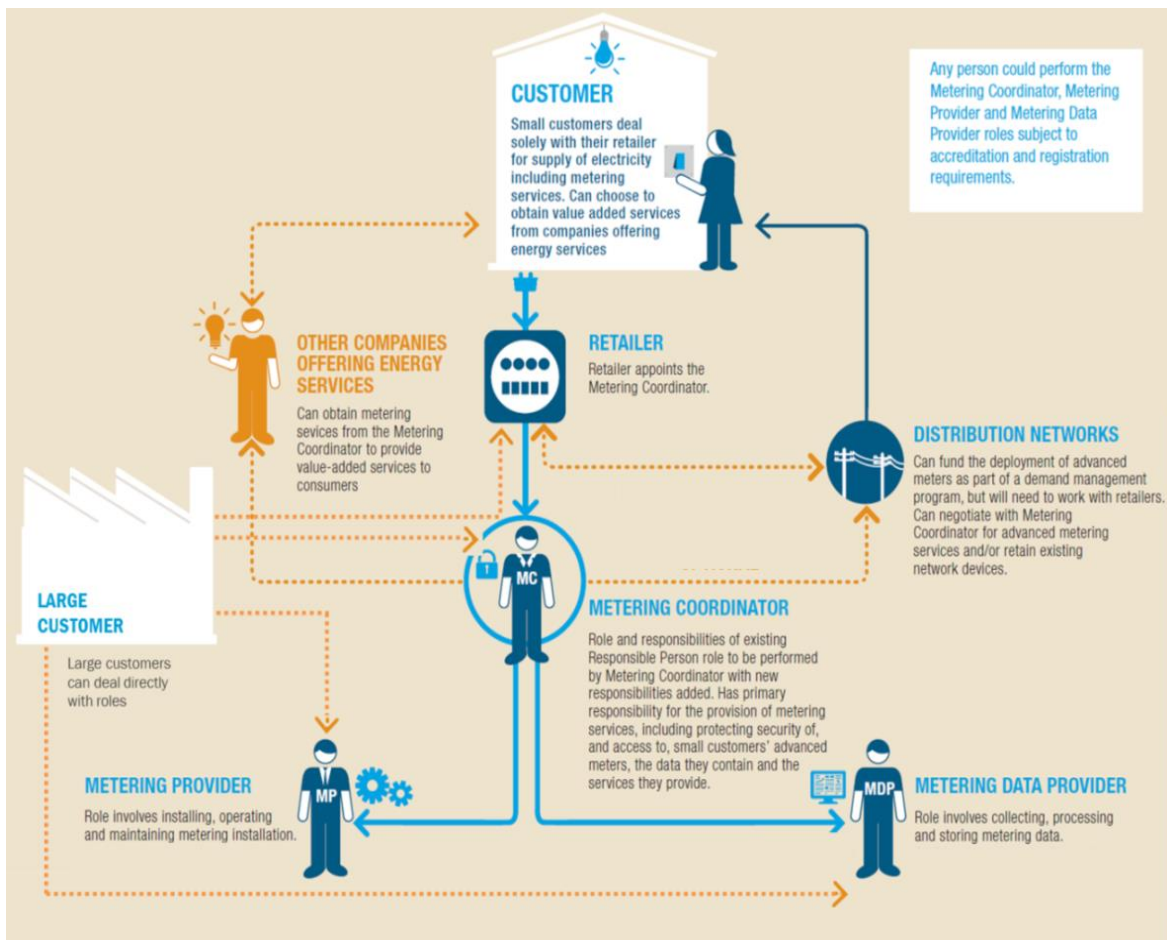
CUSTOMER

Small customers deal solely with their retailer for supply of electricity including metering services. Can choose to obtain value added services from companies offering energy services

Any person could perform the Metering Coordinator, Metering Provider and Metering Data Provider roles subject to accreditation and registration requirements.

OTHER COMPANIES OFFERING ENERGY SERVICES

Can obtain metering sevices from the Metering Coordinator to provide value-added services to consumers

RETAILER

Retailer appoints the Metering Coordinator.

DISTRIBUTION NETWORKS

Can fund the deployment of advanced meters as part of a demand management program, but will need to work with retailers. Can negotiate with Metering Coordinator for advanced metering services and/or retain existing network devices.

LARGE CUSTOMER

Large customers can deal directly with roles

MC

METERING COORDINATOR

Role and responsibilities of existing Responsible Person role to be performed by Metering Coordinator with new responsibilities added. Has primary responsibility for the provision of metering services, including protecting security of, and access to, small customers' advanced meters, the data they contain and the services they provide.

MP

METERING PROVIDER

Role involves installing, operating and maintaining metering installation.

MDP

METERING DATA PROVIDER

Role involves collecting, processing and storing metering data.